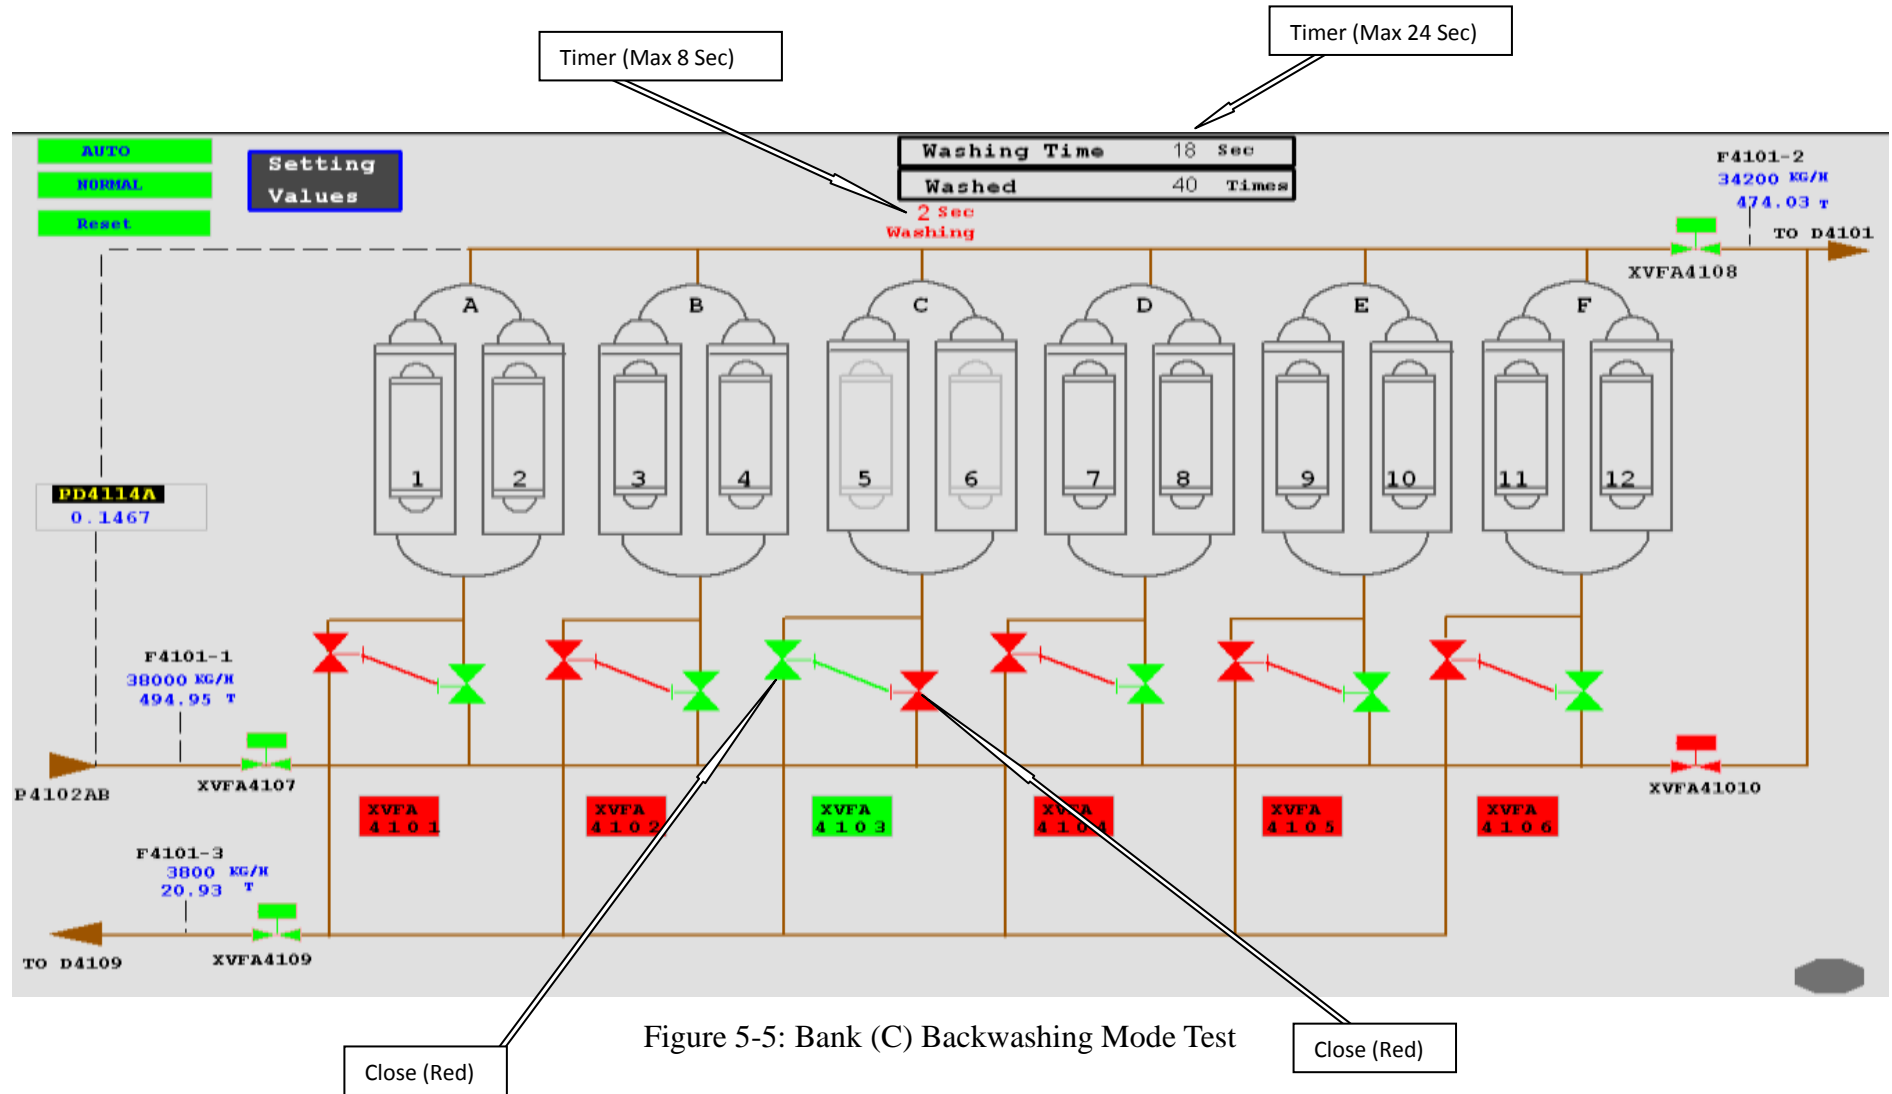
Timer (Max 8 Sec)

Timer (Max 24 Sec)

AUTO

NORMAL

Reset

Setting Values

| Washing Time | 18 | Sec |
|---|---|---|
| Washed | 40 | Times |

2 Sec
Washing

F4101-2
34200 KG/H
474.03 T

TO D4101

XVFA4108

A

B

C

D

E

F

1

2

3

4

5

6

7

8

9

10

11

12

PD4114A
0.1467

F4101-1
38000 KG/H
494.95 T

P4102AB

XVFA4107

XVFA 4101

XVFA 4102

XVFA 4103

XVFA 4104

XVFA 4105

XVFA 4106

XVFA41010

F4101-3
3800 KG/H
20.93 T

TO D4109

XVFA4109

Figure 5-5: Bank (C) Backwashing Mode Test

Close (Red)

Close (Red)